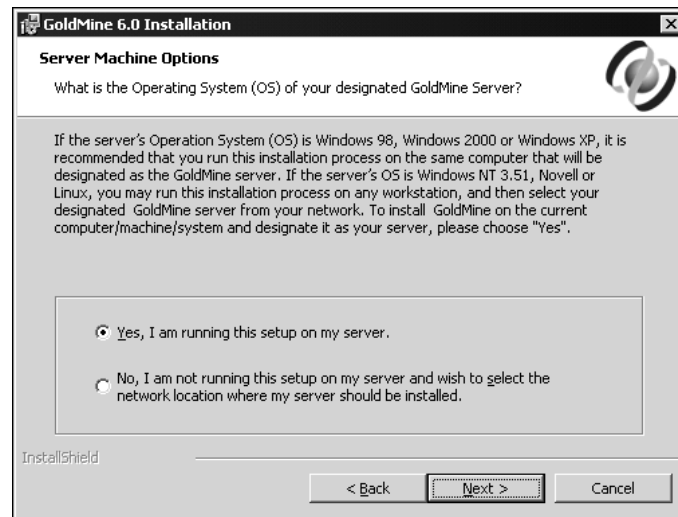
GoldMine 6.0 Installation

Server Machine Options

What is the Operating System (OS) of your designated GoldMine Server?

If the server's Operation System (OS) is Windows 98, Windows 2000 or Windows XP, it is recommended that you run this installation process on the same computer that will be designated as the GoldMine server. If the server's OS is Windows NT 3.51, Novell or Linux, you may run this installation process on any workstation, and then select your designated GoldMine server from your network. To install GoldMine on the current computer/machine/system and designate it as your server, please choose "Yes".

Yes, I am running this setup on my server.

No, I am not running this setup on my server and wish to select the network location where my server should be installed.

InstallShield

< Back

Next >

Cancel